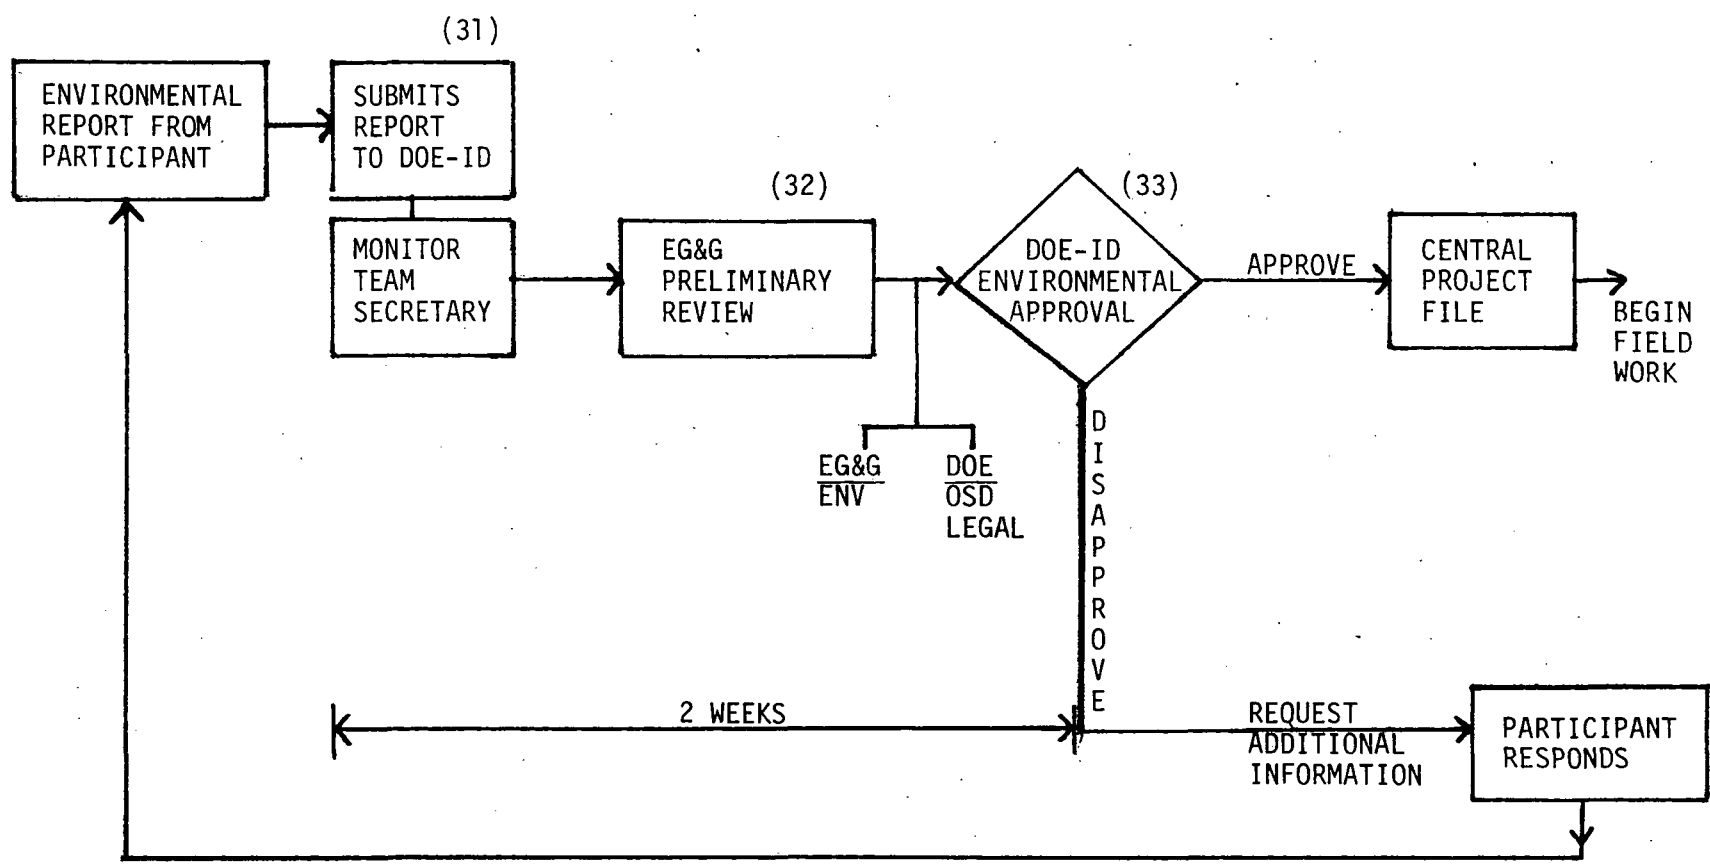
ENVIRONMENTAL REPORT FROM PARTICIPANT

(31)

SUBMITS REPORT TO DOE-ID

MONITOR TEAM SECRETARY

(32)

EG&G PRELIMINARY REVIEW

EG&G ENV

DOE OSD LEGAL

(33)

DOE-ID ENVIRONMENTAL APPROVAL

APPROVE

CENTRAL PROJECT FILE

BEGIN FIELD WORK

DISAPPROVE

2 WEEKS

REQUEST ADDITIONAL INFORMATION

PARTICIPANT RESPONDS